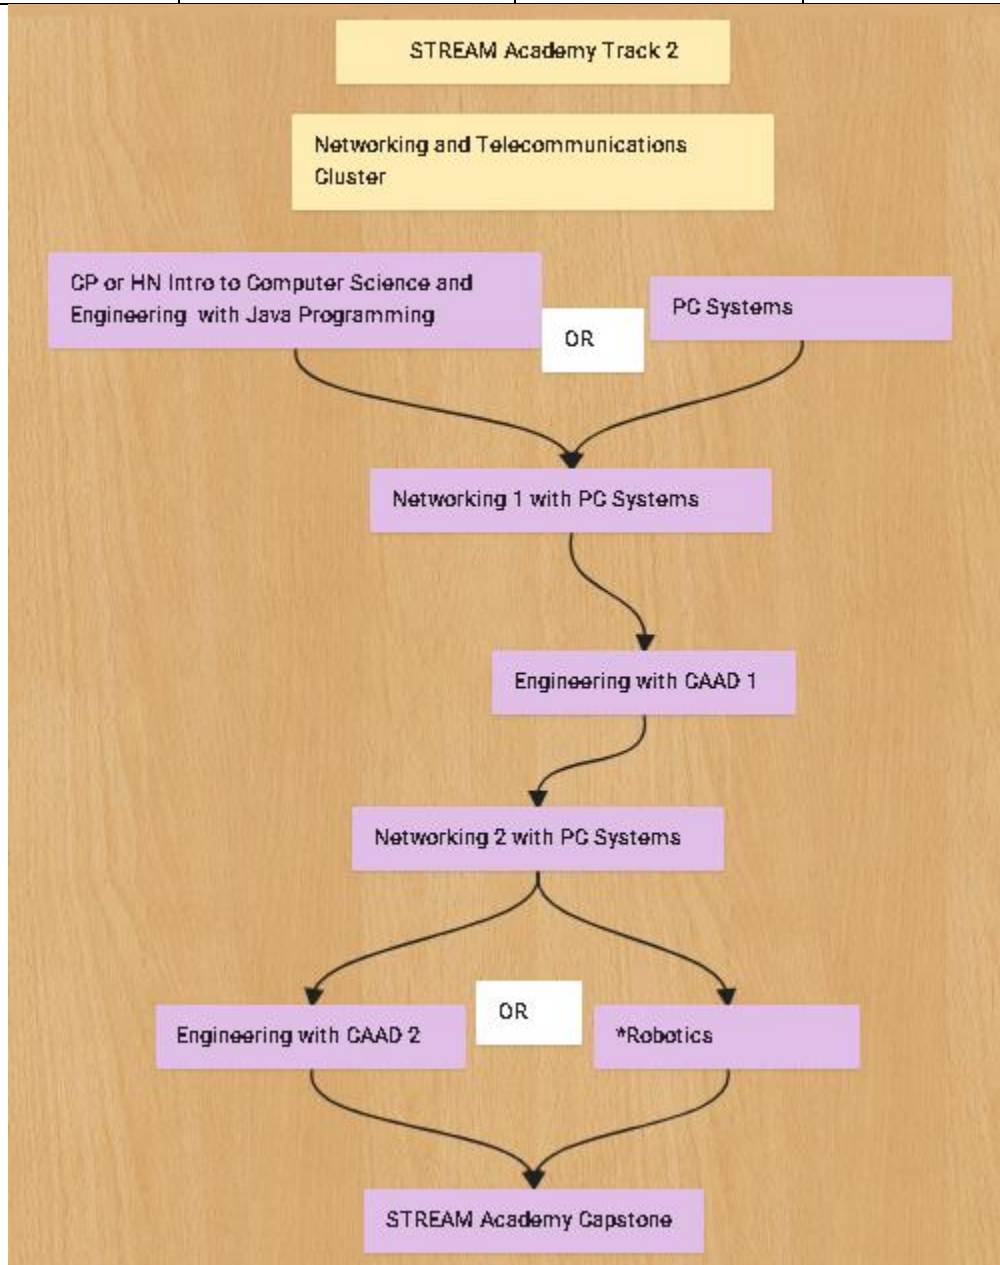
STREAM Academy Track 2

Networking and Telecommunications Cluster

CP or HN Intro to Computer Science and Engineering with Java Programming

OR

PC Systems

Networking 1 with PC Systems

Engineering with CAAD 1

Networking 2 with PC Systems

Engineering with CAAD 2

OR

*Robotics

STREAM Academy Capstone